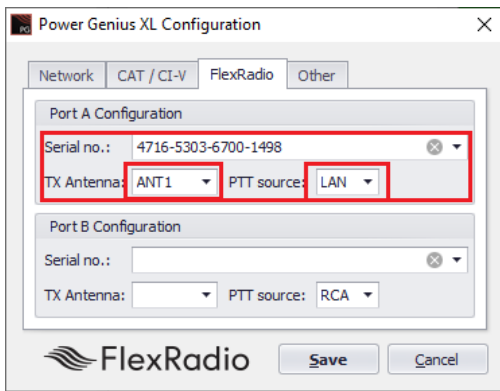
Power Genius XL Configuration

Network
CAT / CI-V
FlexRadio
Other

Port A Configuration

Serial no.: 4716-5303-6700-1498

TX Antenna: ANT1
PTT source: LAN

Port B Configuration

Serial no.:

TX Antenna:
PTT source: RCA

FlexRadio

Save
Cancel